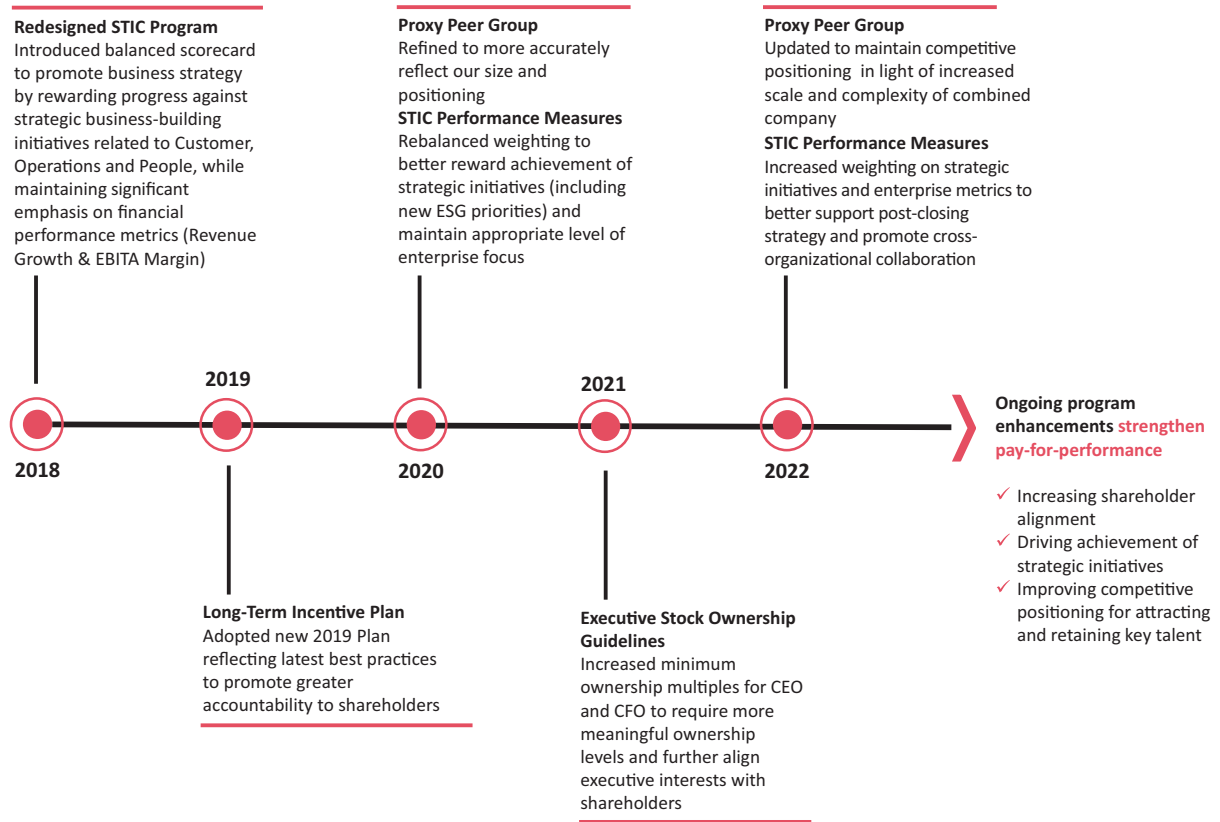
Redesigned STIC Program
Introduced balanced scorecard to promote business strategy by rewarding progress against strategic business-building initiatives related to Customer, Operations and People, while maintaining significant emphasis on financial performance metrics (Revenue Growth & EBITA Margin)

2018

2019

Long-Term Incentive Plan
Adopted new 2019 Plan reflecting latest best practices to promote greater accountability to shareholders

Proxy Peer Group
Refined to more accurately reflect our size and positioning
STIC Performance Measures
Rebalanced weighting to better reward achievement of strategic initiatives (including new ESG priorities) and maintain appropriate level of enterprise focus

2020

2021

Executive Stock Ownership Guidelines
Increased minimum ownership multiples for CEO and CFO to require more meaningful ownership levels and further align executive interests with shareholders

Proxy Peer Group
Updated to maintain competitive positioning in light of increased scale and complexity of combined company
STIC Performance Measures
Increased weighting on strategic initiatives and enterprise metrics to better support post-closing strategy and promote cross-organizational collaboration

2022

Ongoing program enhancements strengthen pay-for-performance

✓ Increasing shareholder alignment
✓ Driving achievement of strategic initiatives
✓ Improving competitive positioning for attracting and retaining key talent